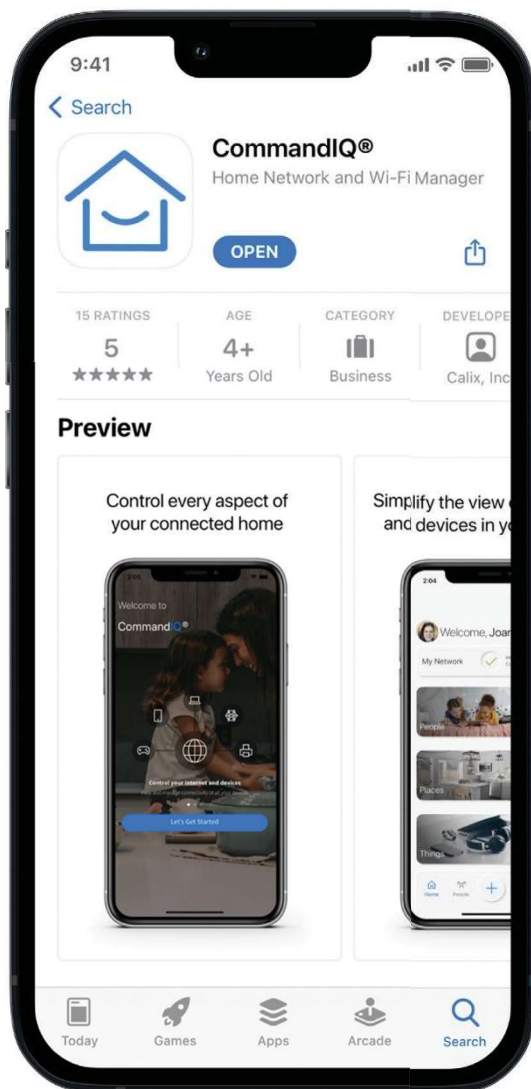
9:41

< Search

CommandIQ®
Home Network and Wi-Fi Manager

OPEN

15 RATINGS
5
★★★★★

AGE
4+
Years Old

CATEGORY
Business

DEVELOPE
Calix, Inc

Preview

Control every aspect of your connected home

2:05
Welcome to
CommandIQ®
Control your internet and devices
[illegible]
Let's Get Started

Simplify the view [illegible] and devices in yo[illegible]

2:04
Welcome, Joa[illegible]
My Network
People
Places
Things
Home People

Today Games Apps Arcade Search